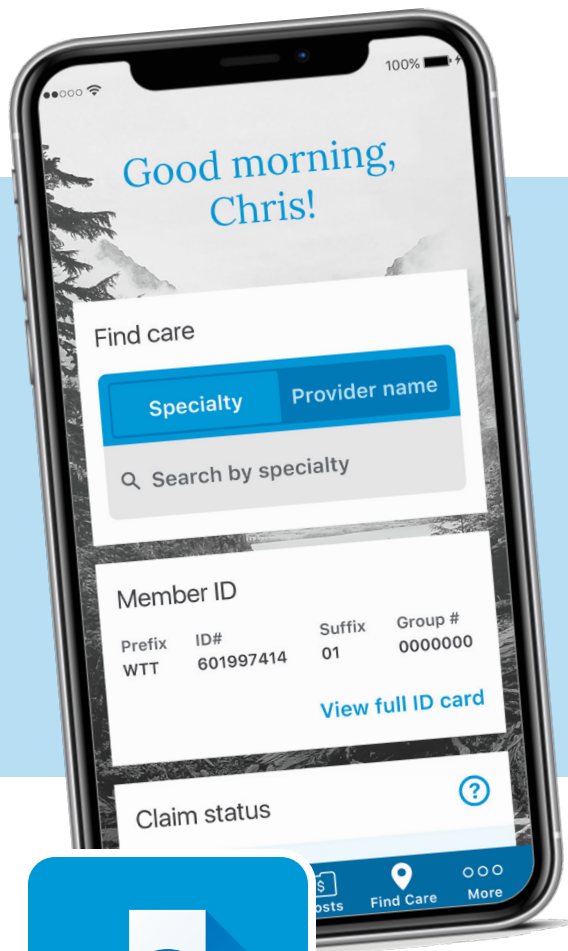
100%

Good morning, Chris!

Find care

Specialty

Provider name

Search by specialty

Member ID

Prefix
WTT

ID#
601997414

Suffix
01

Group #
0000000

View full ID card

Claim status

?

osts

Find Care

More